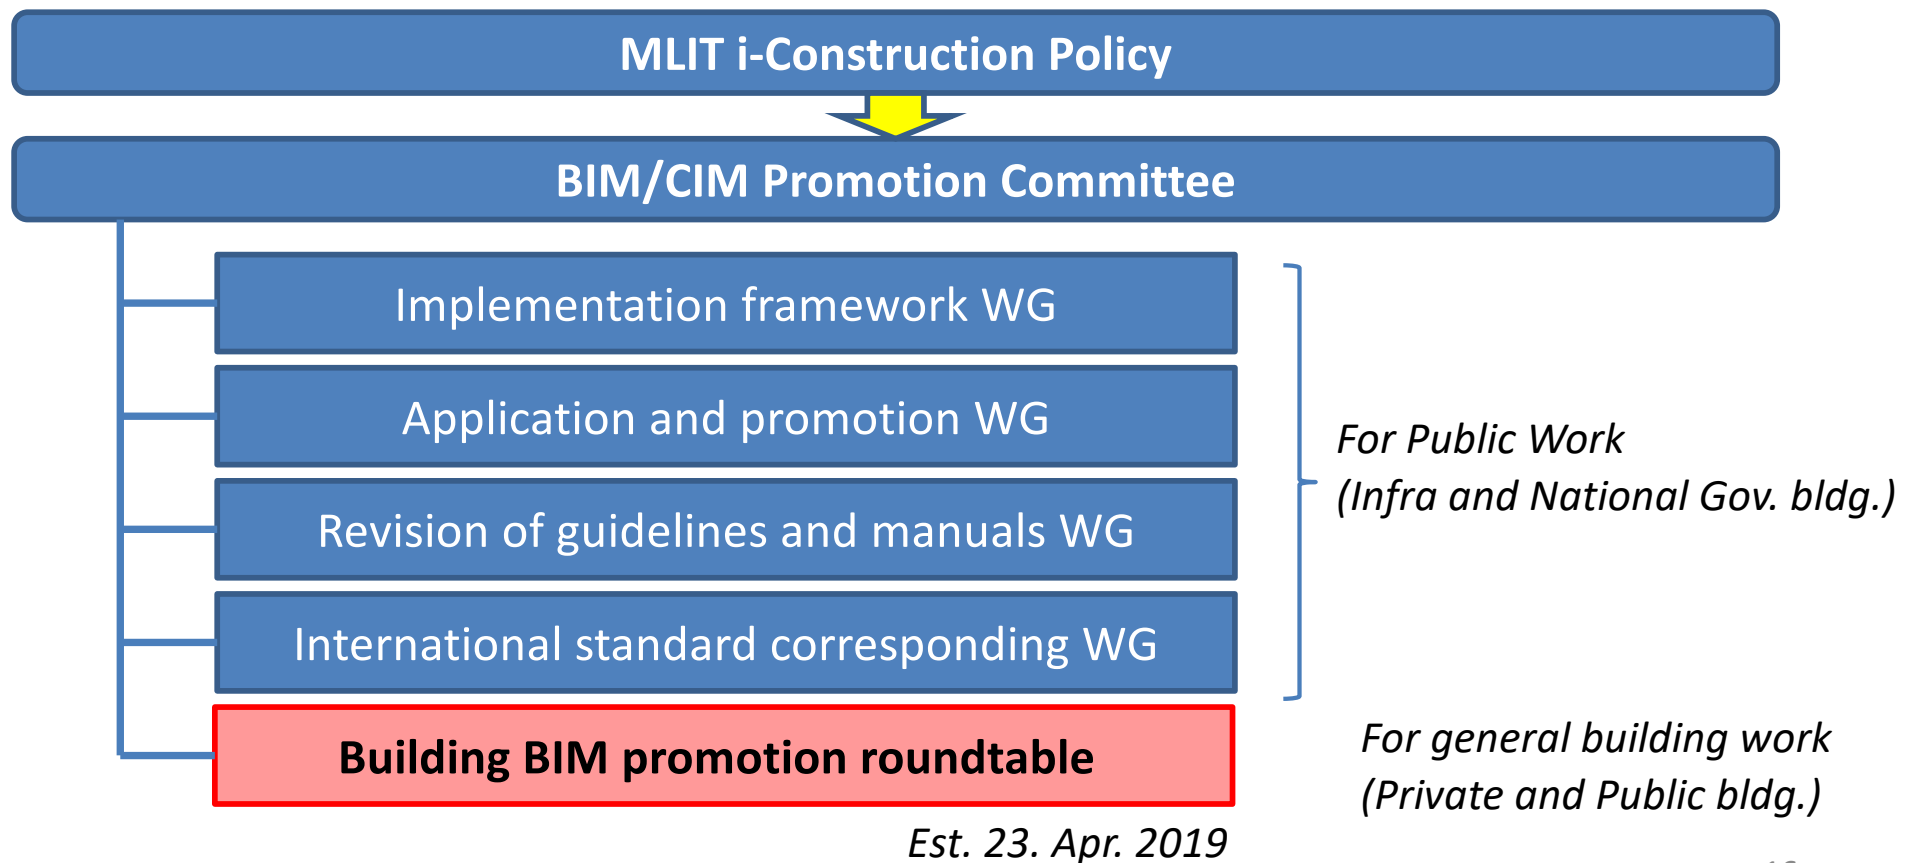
MLIT i-Construction Policy

BIM/CIM Promotion Committee

Implementation framework WG

Application and promotion WG

Revision of guidelines and manuals WG

International standard corresponding WG

Building BIM promotion roundtable

Est. 23. Apr. 2019

For Public Work
(Infra and National Gov. bldg.)

For general building work
(Private and Public bldg.)